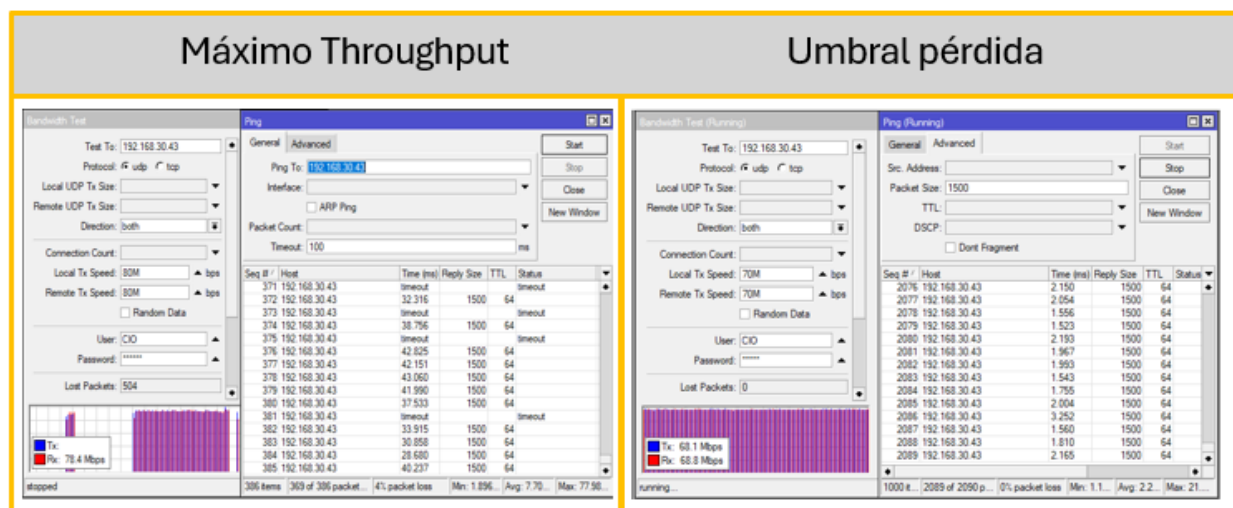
Máximo Throughput

Bandwidth Test

Test To: 192.168.30.43
Protocol: udp tcp
Local UDP Tx Size:
Remote UDP Tx Size:
Direction: both
Connection Count:
Local Tx Speed: 80M bps
Remote Tx Speed: 80M bps
Random Data
User: CIO
Password: ******
Lost Packets: 504

Tx:
Rx: 78.4 Mbps

stopped

Ping

General Advanced
Ping To: 192.168.30.43
Interface:
ARP Ping
Packet Count:
Timeout: 100 ms

Start
Stop
Close
New Window

| Seq # | Host | Time (ms) | Reply Size | TTL | Status |
|---|---|---|---|---|---|
| 371 | 192.168.30.43 | timeout | | | timeout |
| 372 | 192.168.30.43 | 32.316 | 1500 | 64 | |
| 373 | 192.168.30.43 | timeout | | | timeout |
| 374 | 192.168.30.43 | 38.756 | 1500 | 64 | |
| 375 | 192.168.30.43 | timeout | | | timeout |
| 376 | 192.168.30.43 | 42.825 | 1500 | 64 | |
| 377 | 192.168.30.43 | 42.151 | 1500 | 64 | |
| 378 | 192.168.30.43 | 43.060 | 1500 | 64 | |
| 379 | 192.168.30.43 | 41.990 | 1500 | 64 | |
| 380 | 192.168.30.43 | 37.533 | 1500 | 64 | |
| 381 | 192.168.30.43 | timeout | | | timeout |
| 382 | 192.168.30.43 | 33.915 | 1500 | 64 | |
| 383 | 192.168.30.43 | 30.858 | 1500 | 64 | |
| 384 | 192.168.30.43 | 28.680 | 1500 | 64 | |
| 385 | 192.168.30.43 | 40.237 | 1500 | 64 | |

386 items | 369 of of 386 packet... | 4% packet loss | Min: 1.896... | Avg: 7.70... | Max: 77.58...

Umbral pérdida

Bandwidth Test (Running)

Test To: 192.168.30.43
Protocol: udp tcp
Local UDP Tx Size:
Remote UDP Tx Size:
Direction: both
Connection Count:
Local Tx Speed: 70M bps
Remote Tx Speed: 70M bps
Random Data
User: CIO
Password: ******
Lost Packets: 0

Tx: 68.1 Mbps
Rx: 68.8 Mbps

running...

Ping (Running)

General Advanced
Src. Address:
Packet Size: 1500
TTL:
DSCP:
Dont Fragment

Start
Stop
Close
New Window

| Seq # | Host | Time (ms) | Reply Size | TTL | Status |
|---|---|---|---|---|---|
| 2076 | 192.168.30.43 | 2.150 | 1500 | 64 | |
| 2077 | 192.168.30.43 | 2.054 | 1500 | 64 | |
| 2078 | 192.168.30.43 | 1.556 | 1500 | 64 | |
| 2079 | 192.168.30.43 | 1.523 | 1500 | 64 | |
| 2080 | 192.168.30.43 | 2.193 | 1500 | 64 | |
| 2081 | 192.168.30.43 | 1.967 | 1500 | 64 | |
| 2082 | 192.168.30.43 | 1.993 | 1500 | 64 | |
| 2083 | 192.168.30.43 | 1.543 | 1500 | 64 | |
| 2084 | 192.168.30.43 | 1.755 | 1500 | 64 | |
| 2085 | 192.168.30.43 | 2.004 | 1500 | 64 | |
| 2086 | 192.168.30.43 | 3.252 | 1500 | 64 | |
| 2087 | 192.168.30.43 | 1.560 | 1500 | 64 | |
| 2088 | 192.168.30.43 | 1.810 | 1500 | 64 | |
| 2089 | 192.168.30.43 | 2.165 | 1500 | 64 | |

1000 it... | 2089 of 2090 p... | 0% packet loss | Min: 1.1... | Avg: 2.2... | Max: 21....